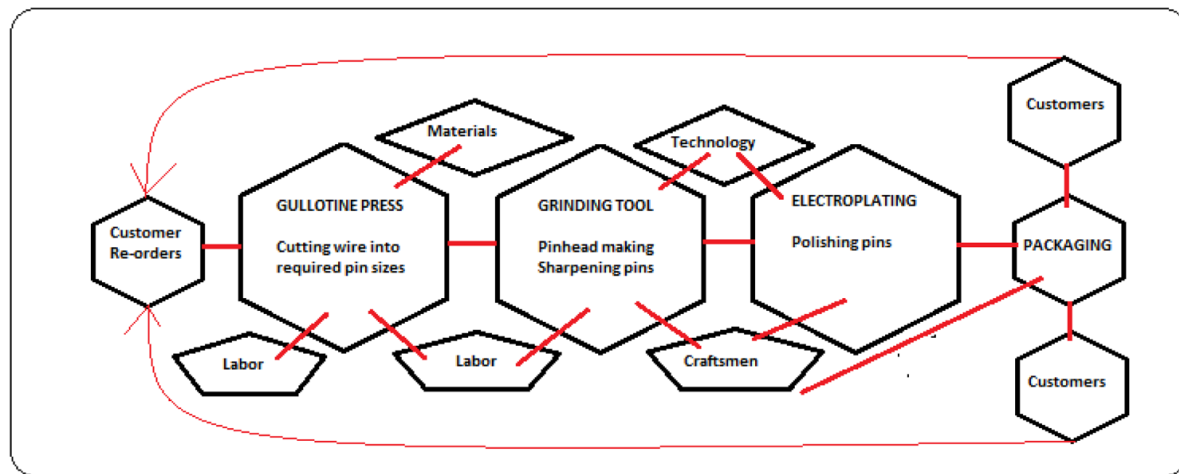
Customers

Materials

Technology

Customer Re-orders

GULLOTINE PRESS

Cutting wire into required pin sizes

GRINDING TOOL

Pinhead making Sharpening pins

ELECTROPLATING

Polishing pins

PACKAGING

Labor

Labor

Craftsmen

Customers